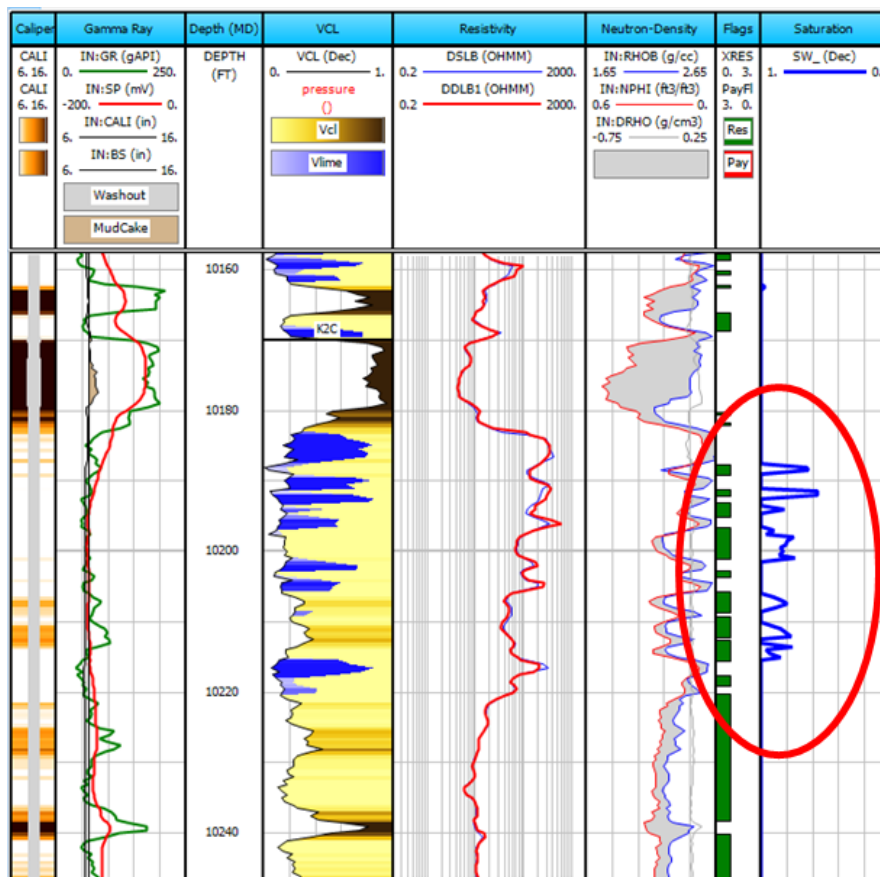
| Caliper | Gamma Ray | Depth (MD) | VCL | Resistivity | Neutron-Density | Flags | Saturation |
|---|---|---|---|---|---|---|---|
| CALI 6. 16. CALI 6. 16. | IN:GR (gAPI) 0. 250. IN:SP (mV) -200. 0. IN:CALI (in) 6. 16. IN:BS (in) 6. 16. Washout MudCake | DEPTH (FT) | VCL (Dec) 0. 1. pressure () Vcl Vlime | DSLB (OHMM) 0.2 2000. DDLB1 (OHMM) 0.2 2000. | IN:RHOB (g/cc) 1.65 2.65 IN:NPHI (ft3/ft3) 0.6 0. IN:DRHO (g/cm3) -0.75 0.25 | XRES 0. 3. PayFl 3. 0. Res Pay | SW_ (Dec) 1. 0 |

10160

K2C

10180

10200

10220

10240